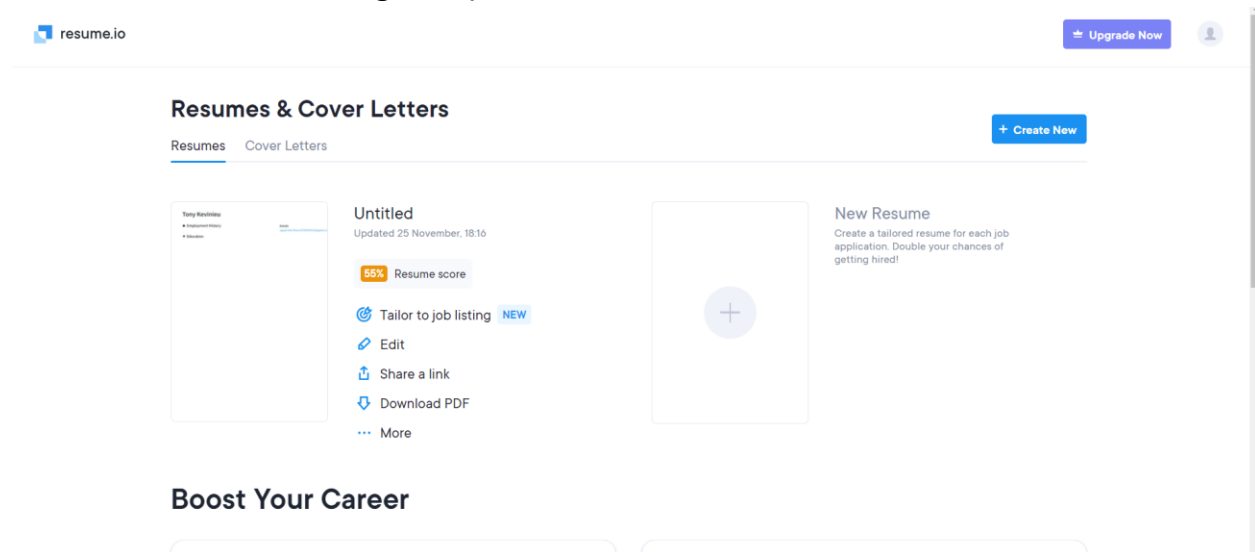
resume.io

Upgrade Now

Resumes & Cover Letters

Resumes Cover Letters

+ Create New

Tony Kevinieu
Employment History
Education
Details

Untitled
Updated 25 November, 18:16

55% Resume score

Tailor to job listing NEW

Edit

Share a link

Download PDF

More

New Resume
Create a tailored resume for each job application. Double your chances of getting hired!

Boost Your Career